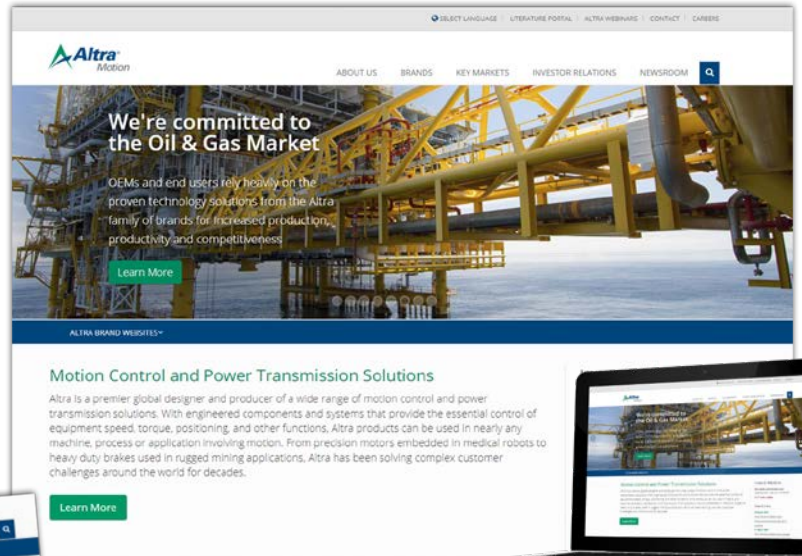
SELECT LANGUAGE | LITERATURE PORTAL | ALTRA WEBINARS | CONTACT | CAREERS

Altra Motion

ABOUT US BRANDS KEY MARKETS INVESTOR RELATIONS NEWSROOM

We're committed to the Oil & Gas Market

OEMs and end users rely heavily on the proven technology solutions from the Altra family of brands for increased production, productivity and competitiveness

Learn More

ALTRA BRAND WEBSITES

Motion Control and Power Transmission Solutions

Altra is a premier global designer and producer of a wide range of motion control and power transmission solutions. With engineered components and systems that provide the essential control of equipment speed, torque, positioning, and other functions, Altra products can be used in nearly any machine, process or application involving motion. From precision motors embedded in medical robots to heavy duty brakes used in rugged mining applications, Altra has been solving complex customer challenges around the world for decades.

Learn More

We're committed to the Oil & Gas Market

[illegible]